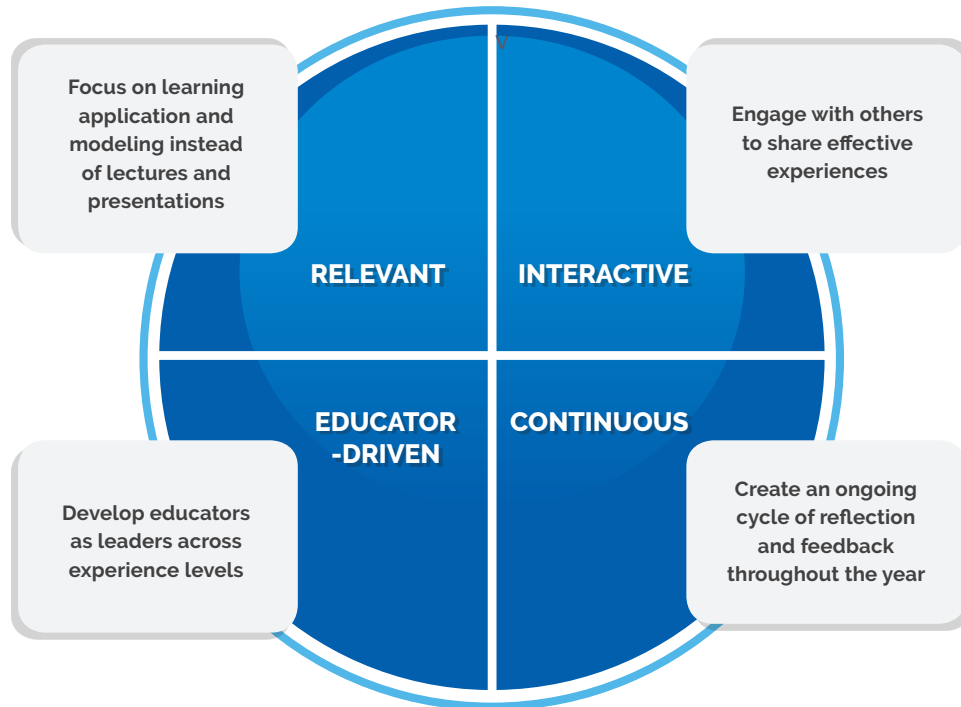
Focus on learning application and modeling instead of lectures and presentations

Engage with others to share effective experiences

RELEVANT

INTERACTIVE

EDUCATOR -DRIVEN

CONTINUOUS

Develop educators as leaders across experience levels

Create an ongoing cycle of reflection and feedback throughout the year